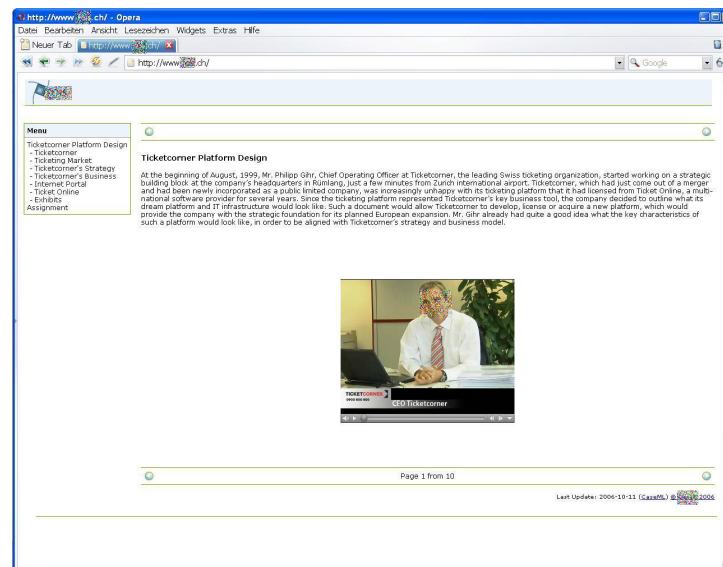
http://www.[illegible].ch/ - Opera
Datei Bearbeiten Ansicht Lesezeichen Widgets Extras Hilfe
Neuer Tab http://www.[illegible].ch/
http://www.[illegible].ch/
Google

Menu
Ticketcorner Platform Design
- Ticketcorner
- Ticketing Market
- Ticketcorner's Strategy
- Ticketcorner's Business
- Internet Portal
- Ticket Online
- Exhibits
Assignment

Ticketcorner Platform Design

At the beginning of August, 1999, Mr. Philipp Gihr, Chief Operating Officer at Ticketcorner, the leading Swiss ticketing organization, started working on a strategic building block at the company's headquarters in Rümlang, just a few minutes from Zurich international airport. Ticketcorner, which had just come out of a merger and had been newly incorporated as a public limited company, was increasingly unhappy with its ticketing platform that it had licensed from Ticket Online, a multi-national software provider for several years. Since the ticketing platform represented Ticketcorner's key business tool, the company decided to outline what its dream platform and IT infrastructure would look like. Such a document would allow Ticketcorner to develop, license or acquire a new platform, which would provide the company with the strategic foundation for its planned European expansion. Mr. Gihr already had quite a good idea what the key characteristics of such a platform would look like, in order to be aligned with Ticketcorner's strategy and business model.

TICKETCORNER
0900 800 800
CEO Ticketcorner

Page 1 from 10

Last Update: 2006-10-11 (CaseML) © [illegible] 2006